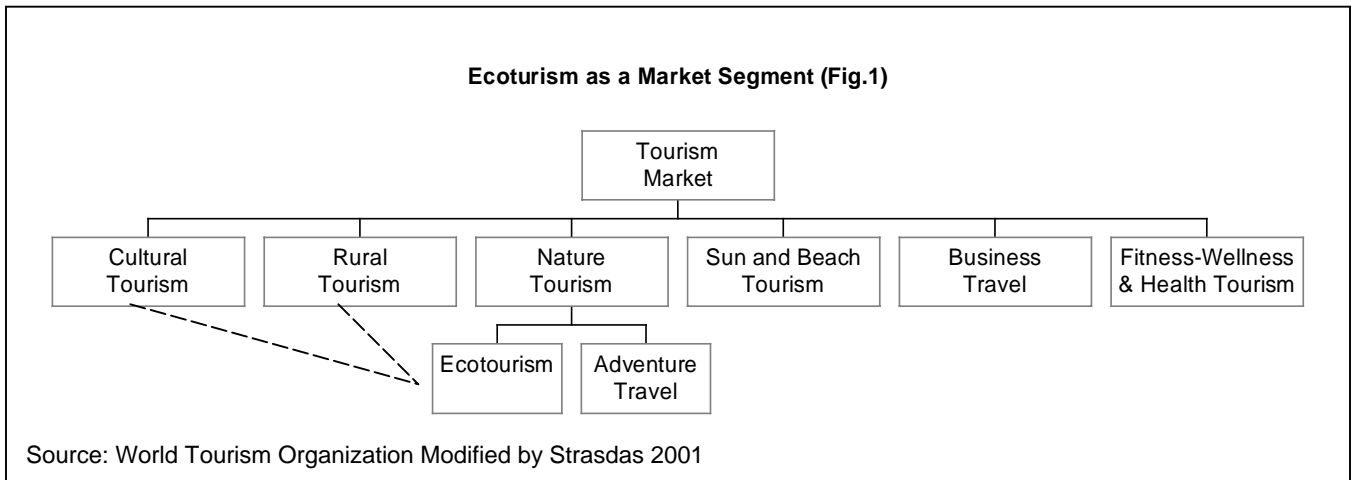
Ecoturism as a Market Segment (Fig.1)

Tourism Market

Cultural Tourism

Rural Tourism

Nature Tourism

Sun and Beach Tourism

Business Travel

Fitness-Wellness & Health Tourism

Ecotourism

Adventure Travel

Source: World Tourism Organization Modified by Strasdas 2001